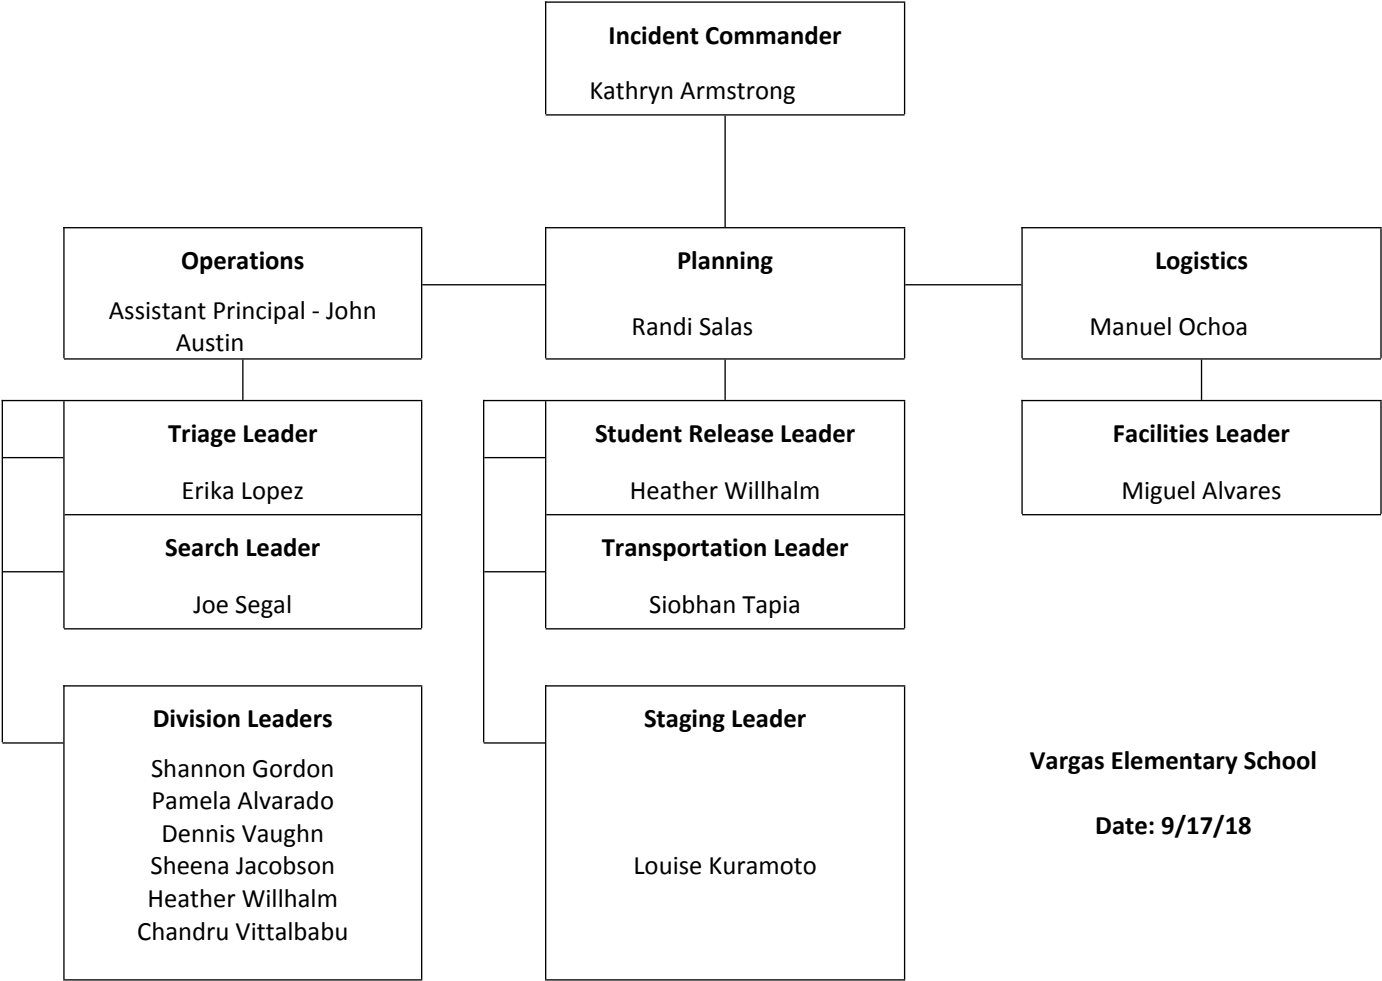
Incident Commander

Kathryn Armstrong

Operations

Assistant Principal - John Austin

Planning

Randi Salas

Logistics

Manuel Ochoa

Triage Leader

Erika Lopez

Search Leader

Joe Segal

Division Leaders

Shannon Gordon
Pamela Alvarado
Dennis Vaughn
Sheena Jacobson
Heather Willhalm
Chandru Vittalbabu

Student Release Leader

Heather Willhalm

Transportation Leader

Siobhan Tapia

Staging Leader

Louise Kuramoto

Facilities Leader

Miguel Alvares

Vargas Elementary School

Date: 9/17/18